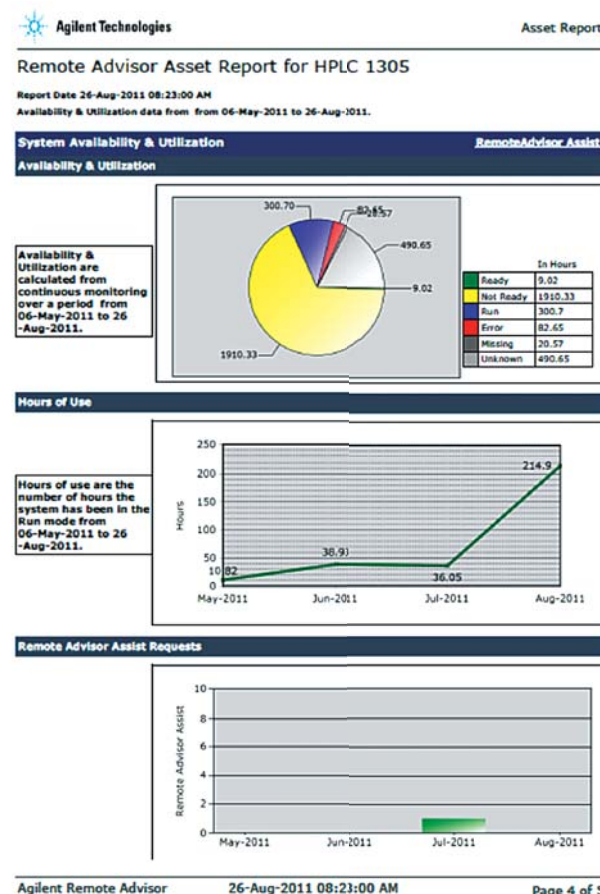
Agilent Technologies

Asset Report

Remote Advisor Asset Report for HPLC 1305

Report Date 26-Aug-2011 08:23:00 AM

Availability & Utilization data from from 06-May-2011 to 26-Aug-2011.

System Availability & Utilization

RemoteAdvisor Assist

Availability & Utilization

Availability & Utilization are calculated from continuous monitoring over a period from 06-May-2011 to 26-Aug-2011.

300.70

82.65

20.57

490.65

9.02

1910.33

In Hours

| | |
|---|---|
| Ready | 9.02 |
| Not Ready | 1910.33 |
| Run | 300.7 |
| Error | 82.65 |
| Missing | 20.57 |
| Unknown | 490.65 |

Hours of Use

Hours of use are the number of hours the system has been in the Run mode from 06-May-2011 to 26-Aug-2011.

250

200

150

100

50

0

Hours

10.82

38.9

36.05

214.9

May-2011

Jun-2011

Jul-2011

Aug-2011

Remote Advisor Assist Requests

10

8

6

4

2

0

Remote Advisor Assist

May-2011

Jun-2011

Jul-2011

Aug-2011

Agilent Remote Advisor

26-Aug-2011 08:23:00 AM

Page 4 of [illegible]